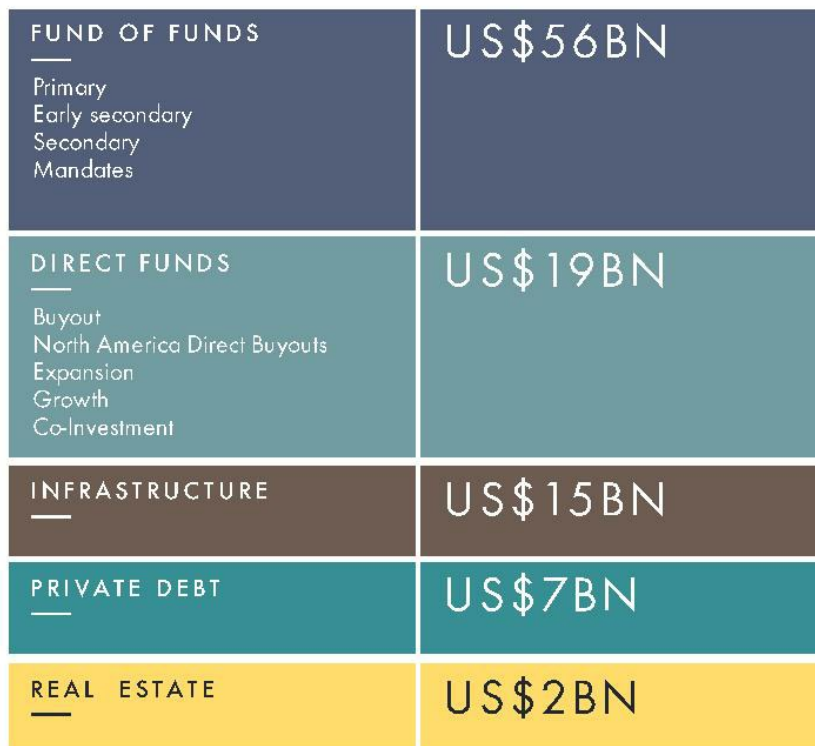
| | |
|---|---|
| FUND OF FUNDS<br>Primary<br>Early secondary<br>Secondary<br>Mandates | US\$56BN |
| DIRECT FUNDS<br>Buyout<br>North America Direct Buyouts<br>Expansion<br>Growth<br>Co-Investment | US\$19BN |
| INFRASTRUCTURE | US\$15BN |
| PRIVATE DEBT | US\$7BN |
| REAL ESTATE | US\$2BN |